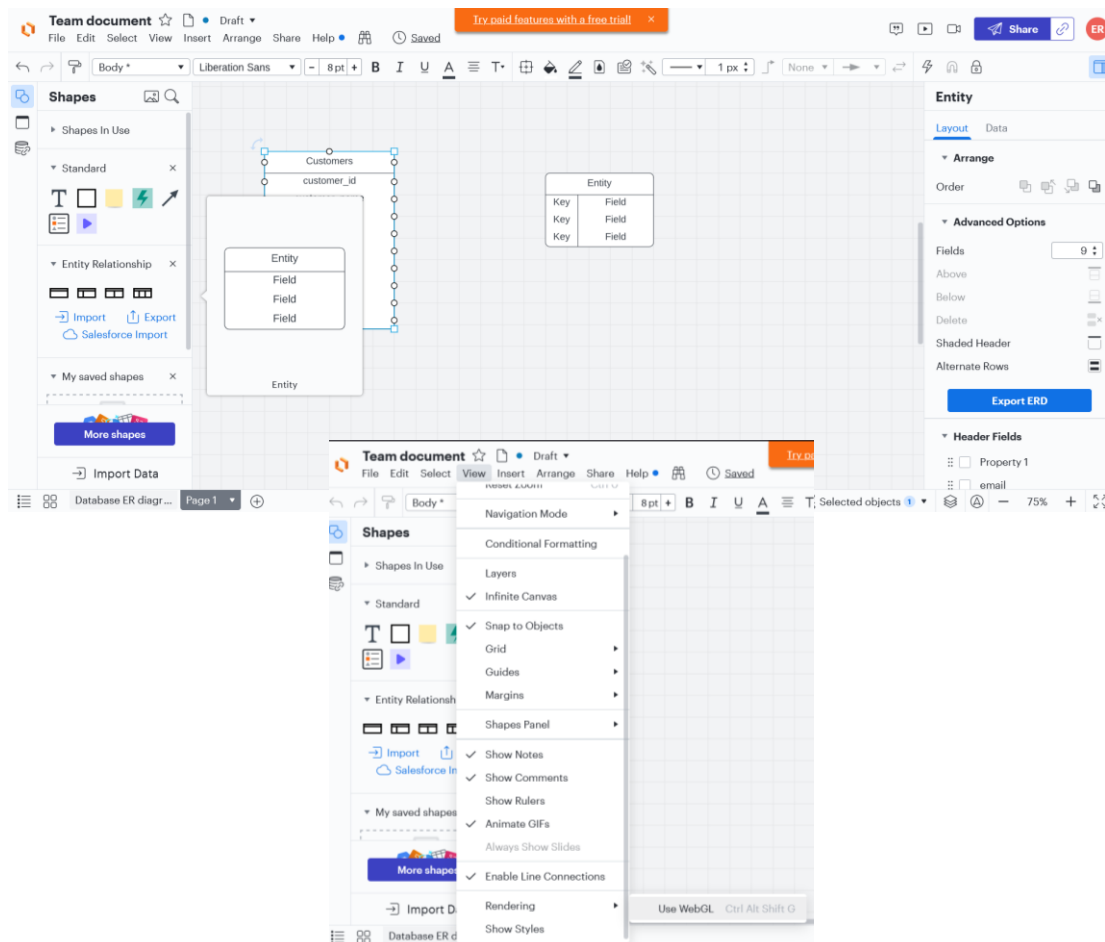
Team document ☆ Draft ▾
File Edit Select View Insert Arrange Share Help Saved

Try paid features with a free trial! ×

Share ER

Body * Liberation Sans - 8 pt + B I U A T 1 px None

Shapes
Shapes In Use
Standard ×
T
Entity Relationship ×
Import Export
Salesforce Import
My saved shapes ×
More shapes
Import Data

Customers
customer_id

Entity
Field
Field
Field
Entity

Entity
| Key | Field |
|---|---|
| Key | Field |
| Key | Field |

Entity
Layout Data
Arrange
Order
Advanced Options
Fields 9
Above
Below
Delete
Shaded Header
Alternate Rows
Export ERD
Header Fields
Property 1
email

Database ER diagr... Page 1 Selected objects 1 — 75% +

Team document ☆ Draft ▾
File Edit Select View Insert Arrange Share Help Saved
Try pa
Body * 8 pt + B I U A T
Shapes
Shapes In Use
Standard
T
Entity Relationsh
Import
Salesforce In
My saved shape
More shape
Import D
Database ER d

Reset Zoom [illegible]
Navigation Mode
Conditional Formatting
Layers
✓ Infinite Canvas
✓ Snap to Objects
Grid
Guides
Margins
Shapes Panel
✓ Show Notes
✓ Show Comments
Show Rulers
✓ Animate GIFs
Always Show Slides
✓ Enable Line Connections
Rendering
Show Styles
Use WebGL Ctrl Alt Shift G